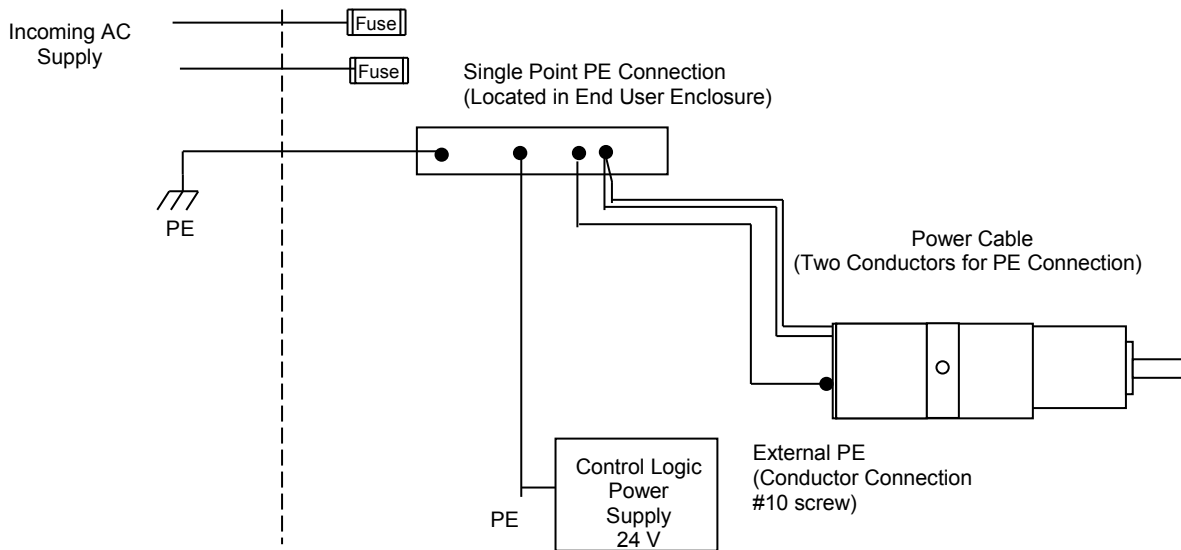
Incoming AC Supply

Fuse

Fuse

Single Point PE Connection
(Located in End User Enclosure)

PE

Power Cable
(Two Conductors for PE Connection)

External PE
(Conductor Connection
#10 screw)

Control Logic Power Supply 24 V

PE